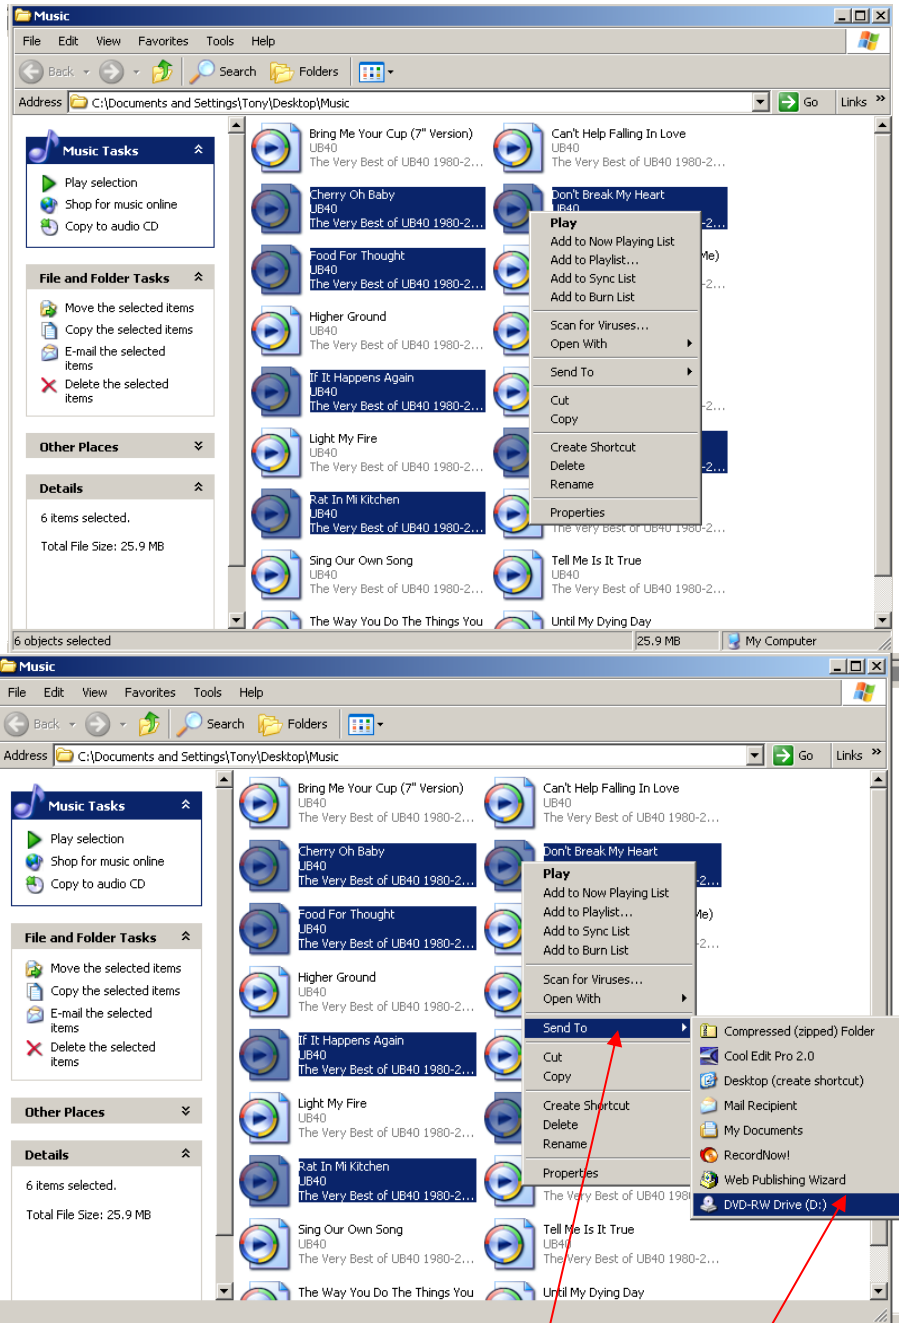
Music

File Edit View Favorites Tools Help

Back Search Folders

Address C:\Documents and Settings\Tony\Desktop\Music Go Links »

Music Tasks
Play selection
Shop for music online
Copy to audio CD

File and Folder Tasks
Move the selected items
Copy the selected items
E-mail the selected items
Delete the selected items

Other Places

Details
6 items selected.
Total File Size: 25.9 MB

Bring Me Your Cup (7" Version)
UB40
The Very Best of UB40 1980-2...

Can't Help Falling In Love
UB40
The Very Best of UB40 1980-2...

Cherry Oh Baby
UB40
The Very Best of UB40 1980-2...

Don't Break My Heart
UB40

Food For Thought
UB40
The Very Best of UB40 1980-2...

Higher Ground
UB40
The Very Best of UB40 1980-2...

If It Happens Again
UB40
The Very Best of UB40 1980-2...

Light My Fire
UB40
The Very Best of UB40 1980-2...

Rat In Mi Kitchen
UB40
The Very Best of UB40 1980-2...

Sing Our Own Song
UB40
The Very Best of UB40 1980-2...

Tell Me Is It True
UB40
The Very Best of UB40 1980-2...

The Way You Do The Things You

Until My Dying Day

Play
Add to Now Playing List
Add to Playlist...
Add to Sync List
Add to Burn List
Scan for Viruses...
Open With
Send To
Cut
Copy
Create Shortcut
Delete
Rename
Properties

6 objects selected
25.9 MB
My Computer

Music

File Edit View Favorites Tools Help

Back Search Folders

Address C:\Documents and Settings\Tony\Desktop\Music Go Links »

Music Tasks
Play selection
Shop for music online
Copy to audio CD

File and Folder Tasks
Move the selected items
Copy the selected items
E-mail the selected items
Delete the selected items

Other Places

Details
6 items selected.
Total File Size: 25.9 MB

Bring Me Your Cup (7" Version)
UB40
The Very Best of UB40 1980-2...

Can't Help Falling In Love
UB40
The Very Best of UB40 1980-2...

Cherry Oh Baby
UB40
The Very Best of UB40 1980-2...

Don't Break My Heart

Food For Thought
UB40
The Very Best of UB40 1980-2...

Higher Ground
UB40
The Very Best of UB40 1980-2...

If It Happens Again
UB40
The Very Best of UB40 1980-2...

Light My Fire
UB40
The Very Best of UB40 1980-2...

Rat In Mi Kitchen
UB40
The Very Best of UB40 1980-2...

Sing Our Own Song
UB40
The Very Best of UB40 1980-2...

Tell Me Is It True
UB40
The Very Best of UB40 1980-2...

The Way You Do The Things You

Until My Dying Day

Play
Add to Now Playing List
Add to Playlist...
Add to Sync List
Add to Burn List
Scan for Viruses...
Open With
Send To
Cut
Copy
Create Shortcut
Delete
Rename
Properties

Compressed (zipped) Folder
Cool Edit Pro 2.0
Desktop (create shortcut)
Mail Recipient
My Documents
RecordNow!
Web Publishing Wizard
DVD-RW Drive (D:)